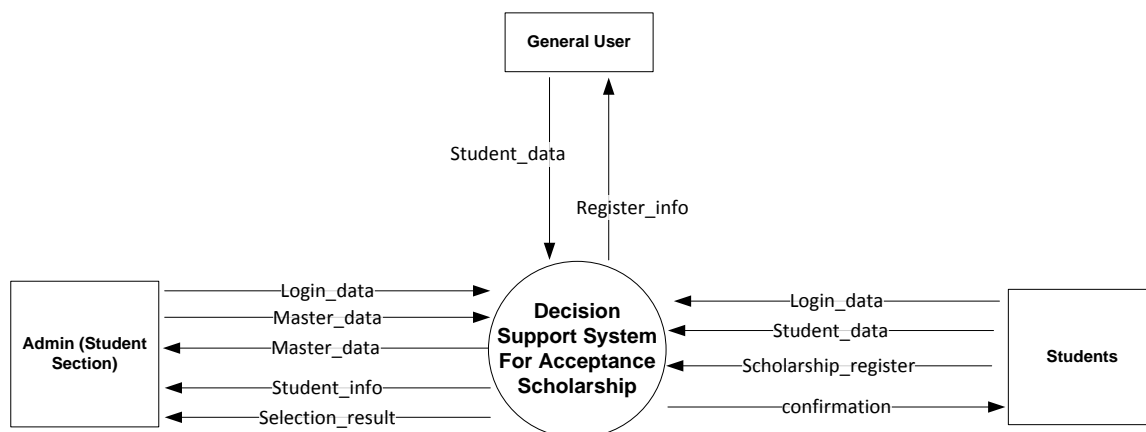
General User

Student_data

Register_info

Admin (Student Section)

Login_data
Master_data
Master_data
Student_info
Selection_result

Decision Support System For Acceptance Scholarship

Login_data
Student_data
Scholarship_register
confirmation

Students